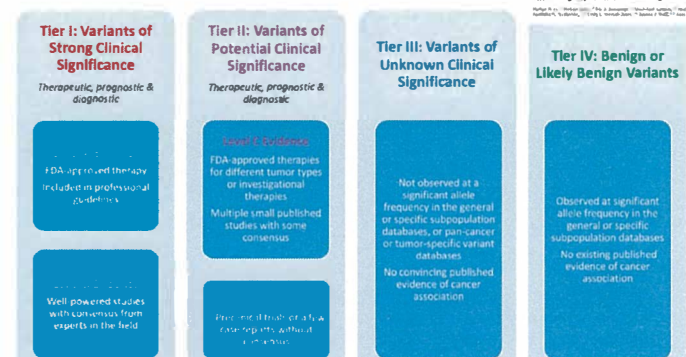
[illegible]

Tier I: Variants of Strong Clinical Significance

Therapeutic, prognostic & diagnostic

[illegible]

FDA-approved therapy

Included in professional guidelines

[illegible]

Well powered studies with consensus from experts in the field

Tier II: Variants of Potential Clinical Significance

Therapeutic, prognostic & diagnostic

Level C Evidence

FDA-approved therapies for different tumor types or investigational therapies

Multiple small published studies with some consensus

Preclinical trials or a few case reports without consensus

Tier III: Variants of Unknown Clinical Significance

Not observed at a significant allele frequency in the general or specific subpopulation databases, or pan-cancer or tumor-specific variant databases

No convincing published evidence of cancer association

Tier IV: Benign or Likely Benign Variants

Observed at significant allele frequency in the general or specific subpopulation databases

No existing published evidence of cancer association